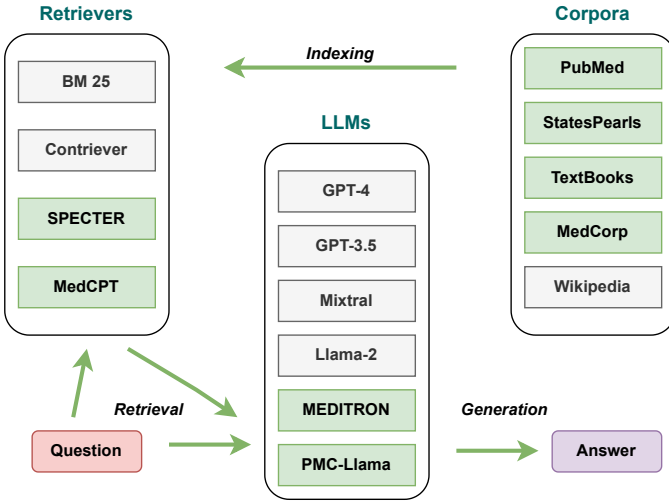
Retrievers

BM 25

Contriever

SPECTER

MedCPT

Indexing

Corpora

PubMed

StatesPearls

TextBooks

MedCorp

Wikipedia

LLMs

GPT-4

GPT-3.5

Mixtral

Llama-2

MEDITRON

PMC-Llama

Retrieval

Question

Generation

Answer